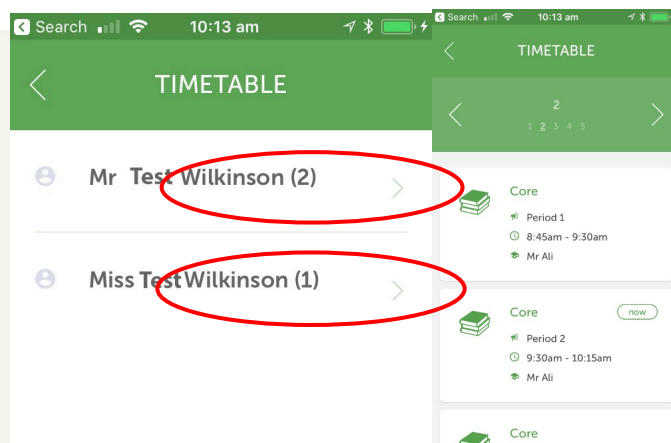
Search 10:13 am

TIMETABLE

Mr Test Wilkinson (2)

Miss Test Wilkinson (1)

Search 10:13 am

TIMETABLE

2

1 2 3 4 5

Core

Period 1

8:45am - 9:30am

Mr Ali

Core

now

Period 2

9:30am - 10:15am

Mr Ali

Core